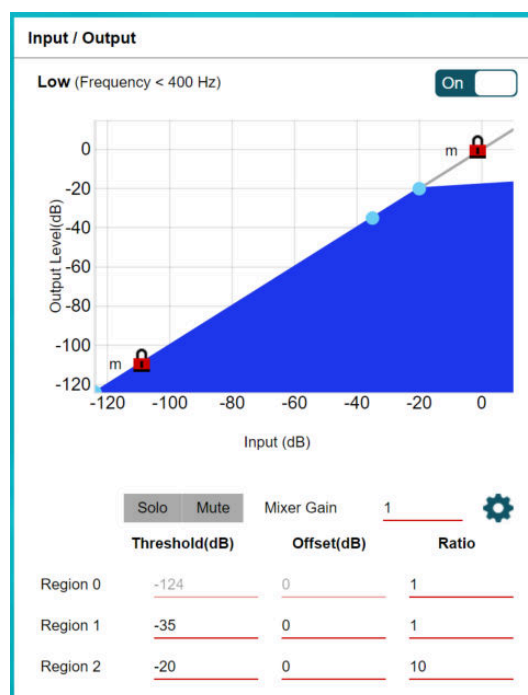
Input / Output

**Low** (Frequency < 400 Hz)

On

0
-20
-40
-60
-80
-100
-120

Output Level(dB)

m
m

-120 -100 -80 -60 -40 -20 0

Input (dB)

Solo Mute Mixer Gain 1

| | Threshold(dB) | Offset(dB) | Ratio |
|---|---|---|---|
| Region 0 | -124 | 0 | 1 |
| Region 1 | -35 | 0 | 1 |
| Region 2 | -20 | 0 | 10 |